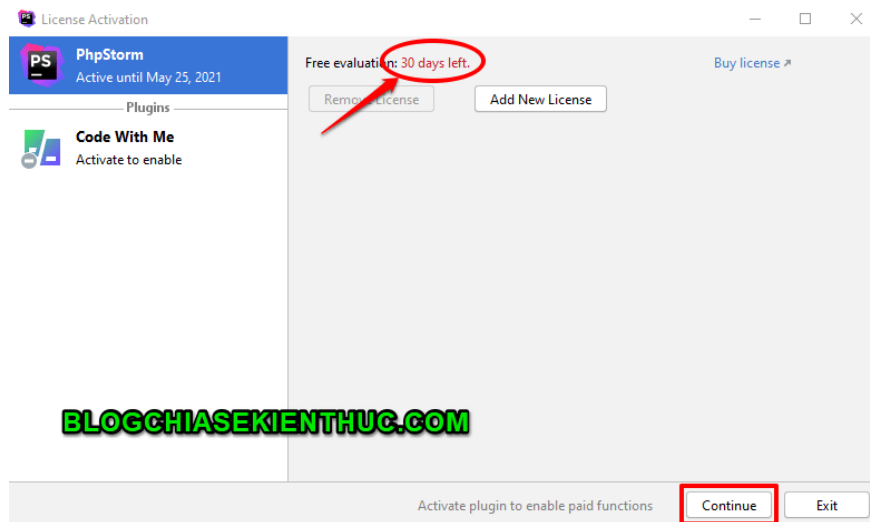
PS License Activation

PS PhpStorm
Active until May 25, 2021

Plugins

Code With Me
Activate to enable

Free evaluation: 30 days left.

Buy license ↗

Remove License

Add New License

BLOGCHIASEKIENTHUC.COM

Activate plugin to enable paid functions

Continue

Exit